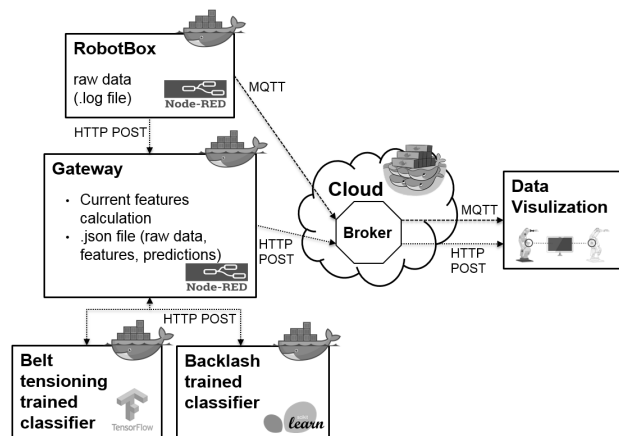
RobotBox

raw data (.log file)

Node-RED

MQTT

HTTP POST

Gateway

- Current features calculation
- .json file (raw data, features, predictions)

Node-RED

HTTP POST

Cloud

Broker

MQTT

HTTP POST

Data Visulization

HTTP POST

Belt tensioning trained classifier

TensorFlow

Backlash trained classifier

learn